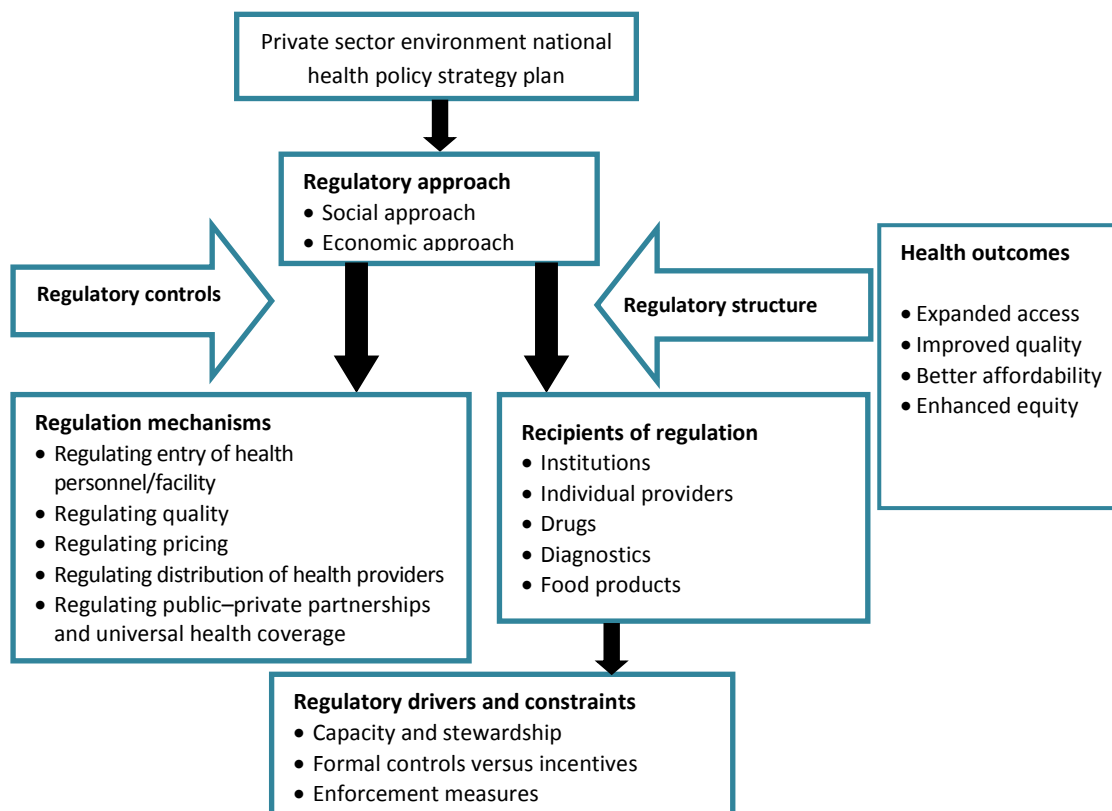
Private sector environment national health policy strategy plan

**Regulatory approach**
- Social approach
- Economic approach

**Regulatory controls**

**Regulatory structure**

**Health outcomes**
- Expanded access
- Improved quality
- Better affordability
- Enhanced equity

**Regulation mechanisms**
- Regulating entry of health personnel/facility
- Regulating quality
- Regulating pricing
- Regulating distribution of health providers
- Regulating public–private partnerships and universal health coverage

**Recipients of regulation**
- Institutions
- Individual providers
- Drugs
- Diagnostics
- Food products

**Regulatory drivers and constraints**
- Capacity and stewardship
- Formal controls versus incentives
- Enforcement measures